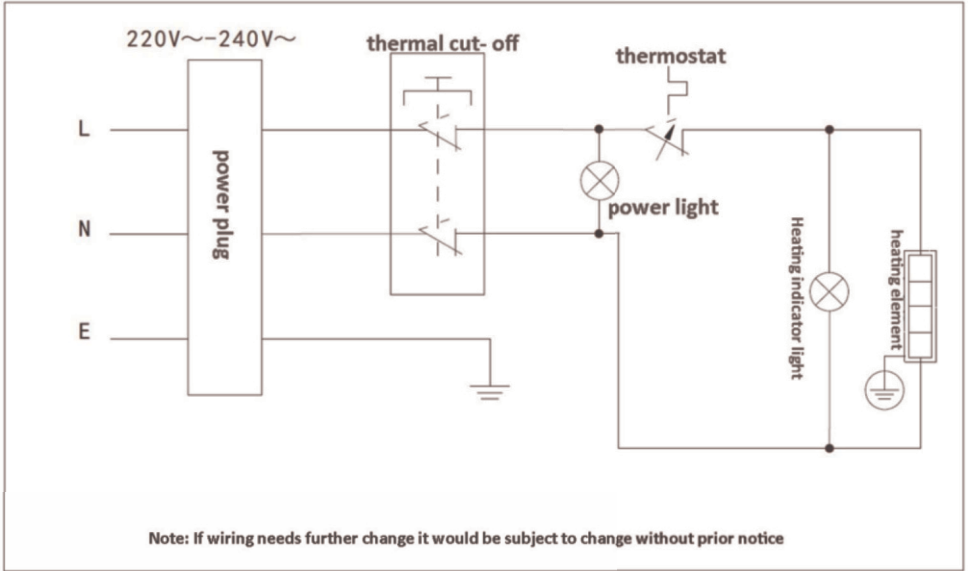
220V~-240V~

thermal cut- off

thermostat

L

N

E

power plug

power light

Heating indicator light

heating element

Note: If wiring needs further change it would be subject to change without prior notice